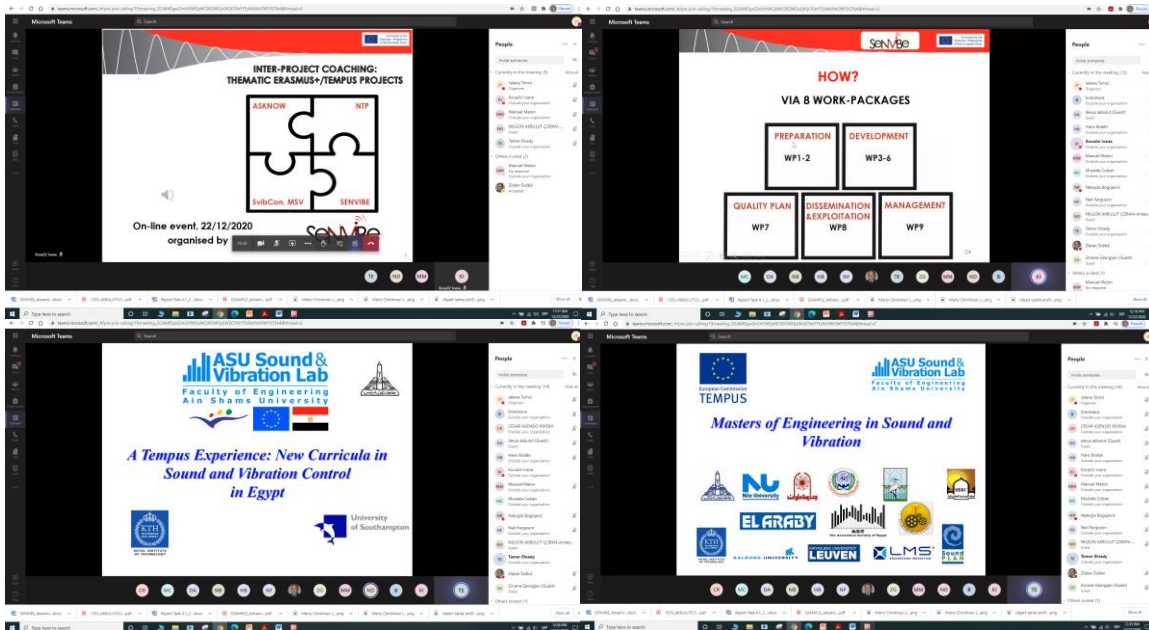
Microsoft Teams

INTER-PROJECT COACHING: THEMATIC ERASMUS+/TEMPUS PROJECTS

ASKNOW
NTP
SvibCon, MSV
SENVIBE

On-line event, 22/12/2020
organised by SENVIBE

People

Microsoft Teams

SENVIBE

HOW?

VIA 8 WORK-PACKAGES

PREPARATION
WP1-2

DEVELOPMENT
WP3-6

QUALITY PLAN
WP7

DISSEMINATION & EXPLOITATION
WP8

MANAGEMENT
WP9

24

People

Type here to search

Microsoft Teams

ASU Sound & Vibration Lab
Faculty of Engineering
Ain Shams University

A Tempus Experience: New Curricula in Sound and Vibration Control in Egypt

KTH
University of Southampton

People

Microsoft Teams

European Commission
TEMPUS

ASU Sound & Vibration Lab
Faculty of Engineering
Ain Shams University

Masters of Engineering in Sound and Vibration

Nile University
EL ARABY
AALBORG UNIVERSITY
LEUVEN
LMS
Sound PLAN

People

Type here to search